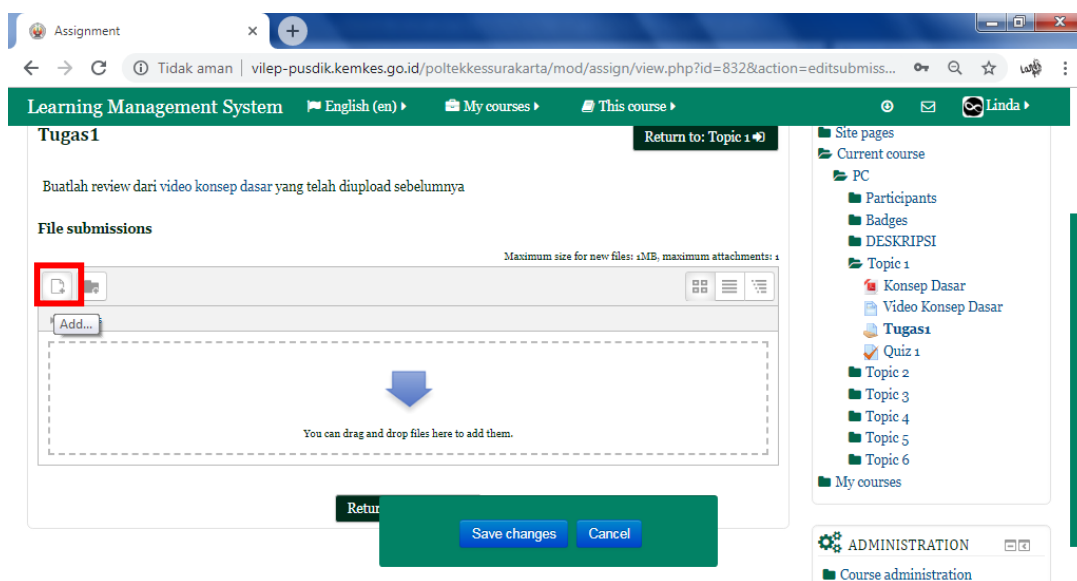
Assignment

Tidak aman | vilep-pusdik.kemkes.go.id/poltekkessurakarta/mod/assign/view.php?id=832&action=editsubmiss...

Learning Management System English (en) My courses This course Linda

Tugas1

Return to: Topic 1

Buatlah review dari video konsep dasar yang telah diupload sebelumnya

File submissions

Maximum size for new files: 1MB, maximum attachments: 1

Add...

You can drag and drop files here to add them.

Retur

Save changes Cancel

Site pages
Current course
PC
Participants
Badges
DESKRIPSI
Topic 1
Konsep Dasar
Video Konsep Dasar
Tugas1
Quiz 1
Topic 2
Topic 3
Topic 4
Topic 5
Topic 6
My courses

ADMINISTRATION

Course administration